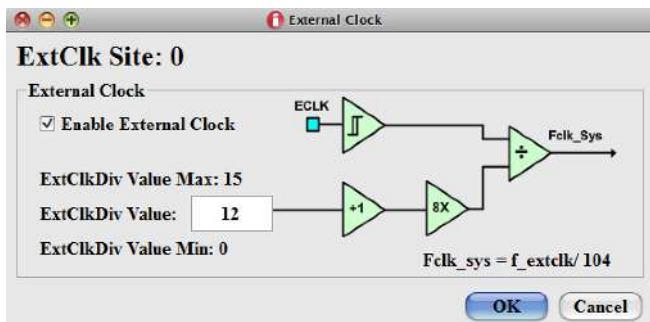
External Clock

ExtClk Site: 0

External Clock

☑ Enable External Clock

ECLK

Fclk_Sys

÷

ExtClkDiv Value Max: 15

ExtClkDiv Value: 12

+1

8X

ExtClkDiv Value Min: 0

Fclk_sys = f_extclk/ 104

OK

Cancel